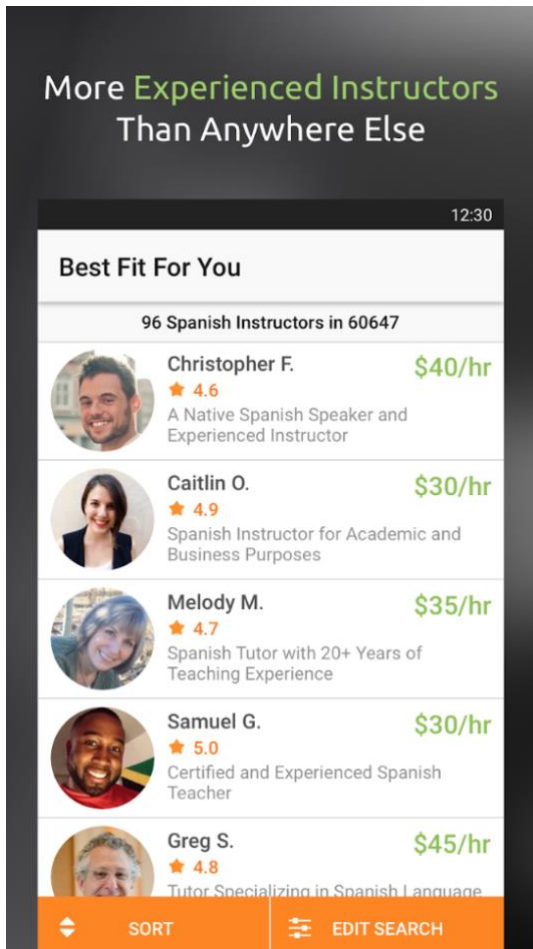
More Experienced Instructors Than Anywhere Else

12:30

Best Fit For You

96 Spanish Instructors in 60647

Christopher F.
★ 4.6
A Native Spanish Speaker and Experienced Instructor
$40/hr

Caitlin O.
★ 4.9
Spanish Instructor for Academic and Business Purposes
$30/hr

Melody M.
★ 4.7
Spanish Tutor with 20+ Years of Teaching Experience
$35/hr

Samuel G.
★ 5.0
Certified and Experienced Spanish Teacher
$30/hr

Greg S.
★ 4.8
Tutor Specializing in Spanish Language
$45/hr

SORT

EDIT SEARCH